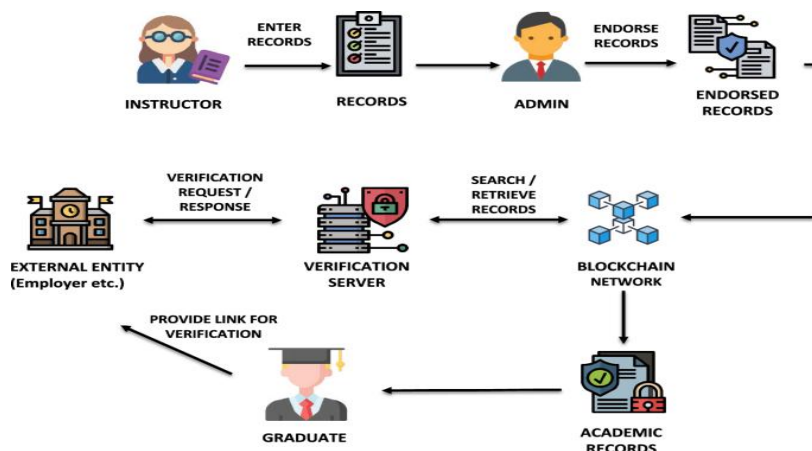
ENTER RECORDS

INSTRUCTOR

RECORDS

ADMIN

ENDORSE RECORDS

ENDORSED RECORDS

VERIFICATION REQUEST / RESPONSE

SEARCH / RETRIEVE RECORDS

EXTERNAL ENTITY (Employer etc.)

VERIFICATION SERVER

BLOCKCHAIN NETWORK

PROVIDE LINK FOR VERIFICATION

GRADUATE

ACADEMIC RECORDS